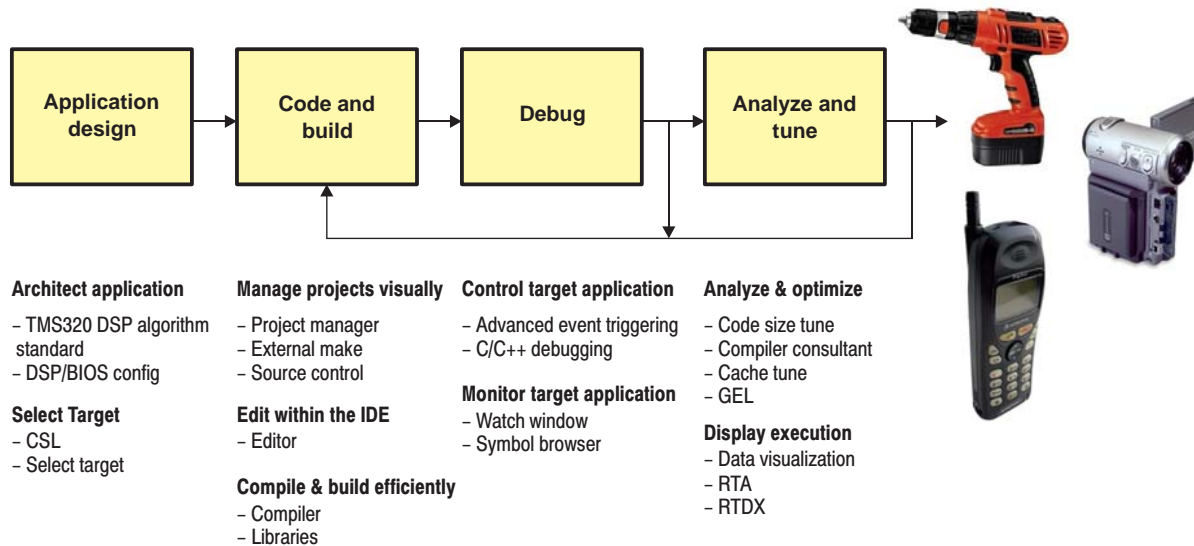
Application design

Code and build

Debug

Analyze and tune

Architect application
– TMS320 DSP algorithm standard
– DSP/BIOS config

Select Target
– CSL
– Select target

Manage projects visually
– Project manager
– External make
– Source control

Edit within the IDE
– Editor

Compile & build efficiently
– Compiler
– Libraries

Control target application
– Advanced event triggering
– C/C++ debugging

Monitor target application
– Watch window
– Symbol browser

Analyze & optimize
– Code size tune
– Compiler consultant
– Cache tune
– GEL

Display execution
– Data visualization
– RTA
– RTDX